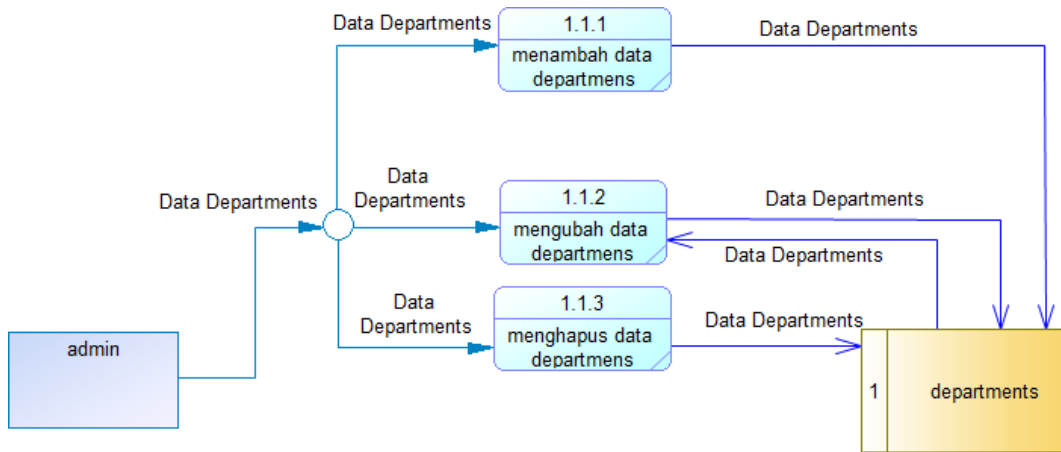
Data Departments

1.1.1

menambah data departmens

Data Departments

Data Departments

Data Departments

1.1.2

mengubah data departmens

Data Departments

Data Departments

Data Departments

1.1.3

menghapus data departmens

Data Departments

admin

1

departments